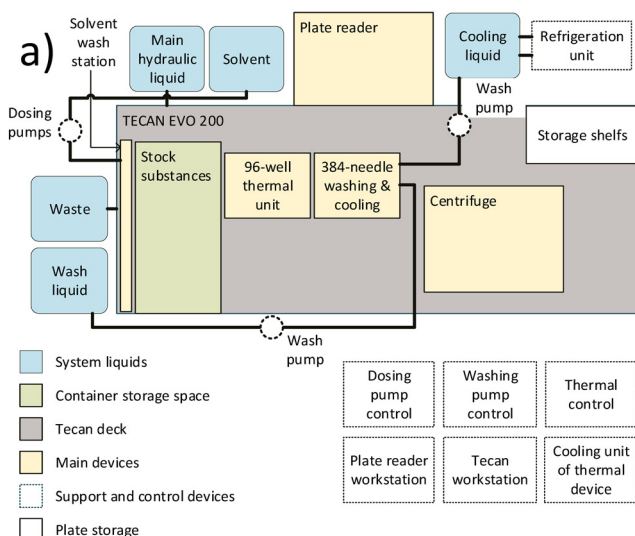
a)

Solvent wash station

Main hydraulic liquid

Solvent

Plate reader

Cooling liquid

Refrigeration unit

Dosing pumps

Wash pump

TECAN EVO 200

Storage shelfs

Stock substances

96-well thermal unit

384-needle washing & cooling

Waste

Centrifuge

Wash liquid

Wash pump

System liquids

Container storage space

Tecan deck

Main devices

Support and control devices

Plate storage

Dosing pump control

Washing pump control

Thermal control

Plate reader workstation

Tecan workstation

Cooling unit of thermal device